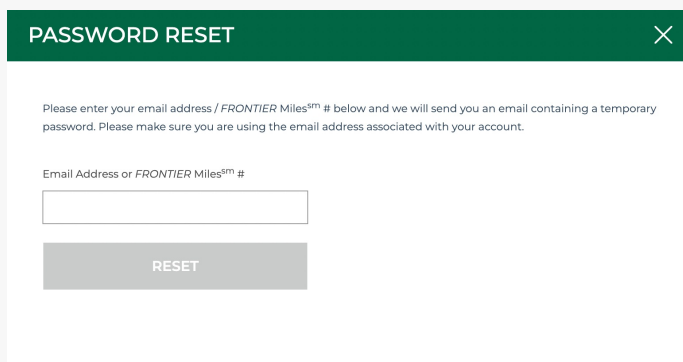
PASSWORD RESET

Please enter your email address / FRONTIER Miles$^{sm}$ # below and we will send you an email containing a temporary password. Please make sure you are using the email address associated with your account.

Email Address or FRONTIER Miles$^{sm}$ #

RESET